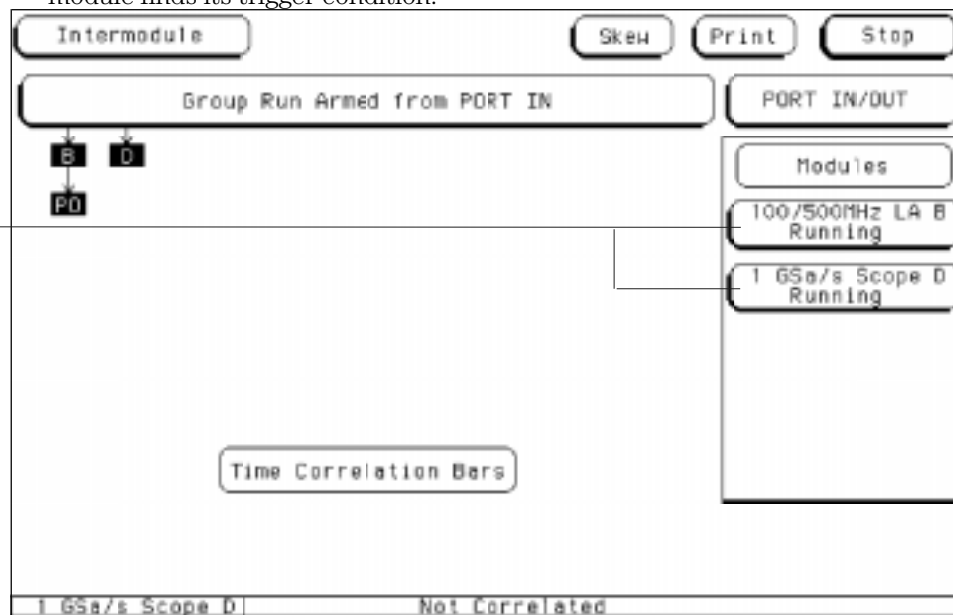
module finds its trigger condition.

Intermodule

Skew

Print

Stop

Group Run Armed from PORT IN

PORT IN/OUT

B

D

PD

Modules

100/500MHz LA B
Running

1 GSa/s Scope D
Running

Time Correlation Bars

1 GSa/s Scope D

Not Correlated